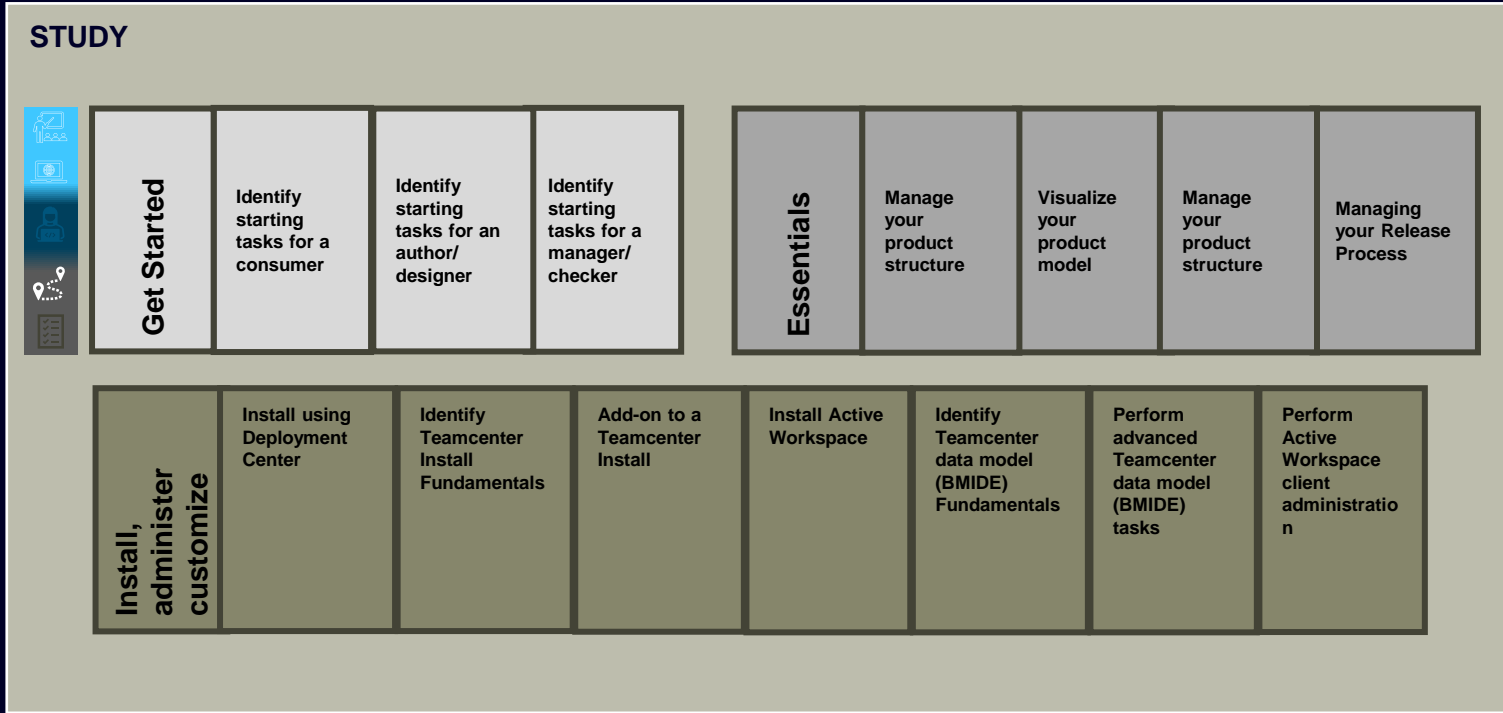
STUDY

Get Started

Identify starting tasks for a consumer

Identify starting tasks for an author/ designer

Identify starting tasks for a manager/ checker

Essentials

Manage your product structure

Visualize your product model

Manage your product structure

Managing your Release Process

Install, administer customize

Install using Deployment Center

Identify Teamcenter Install Fundamentals

Add-on to a Teamcenter Install

Install Active Workspace

Identify Teamcenter data model (BMIDE) Fundamentals

Perform advanced Teamcenter data model (BMIDE) tasks

Perform Active Workspace client administratio n